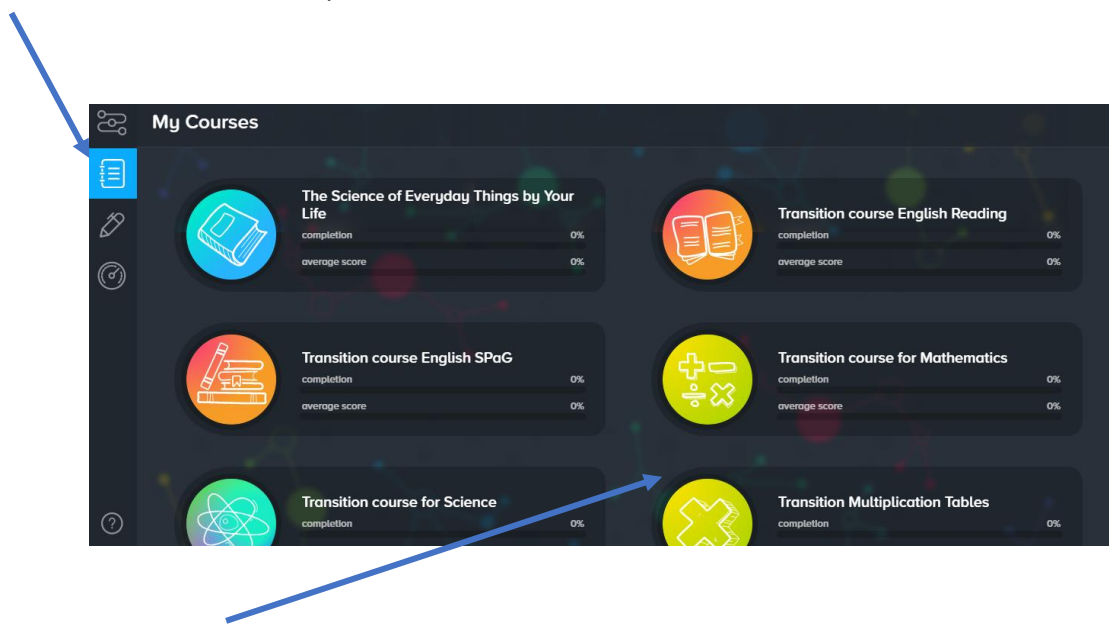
My Courses

The Science of Everyday Things by Your Life
completion 0%
average score 0%

Transition course English Reading
completion 0%
average score 0%

Transition course English SPaG
completion 0%
average score 0%

Transition course for Mathematics
completion 0%
average score 0%

Transition course for Science
completion 0%

Transition Multiplication Tables
completion 0%

?